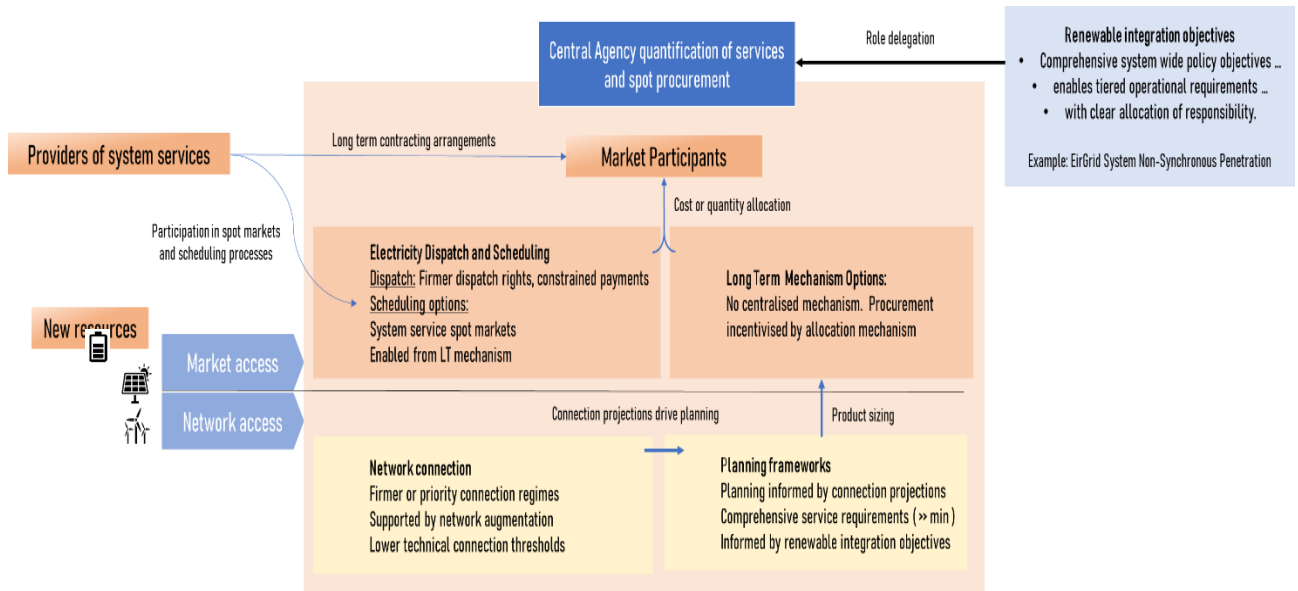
Central Agency quantification of services and spot procurement

Role delegation

Renewable integration objectives
- Comprehensive system wide policy objectives …
- enables tiered operational requirements …
- with clear allocation of responsibility.

Example: EirGrid System Non-Synchronous Penetration

Providers of system services

Long term contracting arrangements

Market Participants

Cost or quantity allocation

Participation in spot markets and scheduling processes

Electricity Dispatch and Scheduling
Dispatch: Firmer dispatch rights, constrained payments
Scheduling options:
System service spot markets
Enabled from LT mechanism

Long Term Mechanism Options:
No centralised mechanism. Procurement incentivised by allocation mechanism

New resources

Market access

Network access

Connection projections drive planning

Product sizing

Network connection
Firmer or priority connection regimes
Supported by network augmentation
Lower technical connection thresholds

Planning frameworks
Planning informed by connection projections
Comprehensive service requirements (» min)
Informed by renewable integration objectives